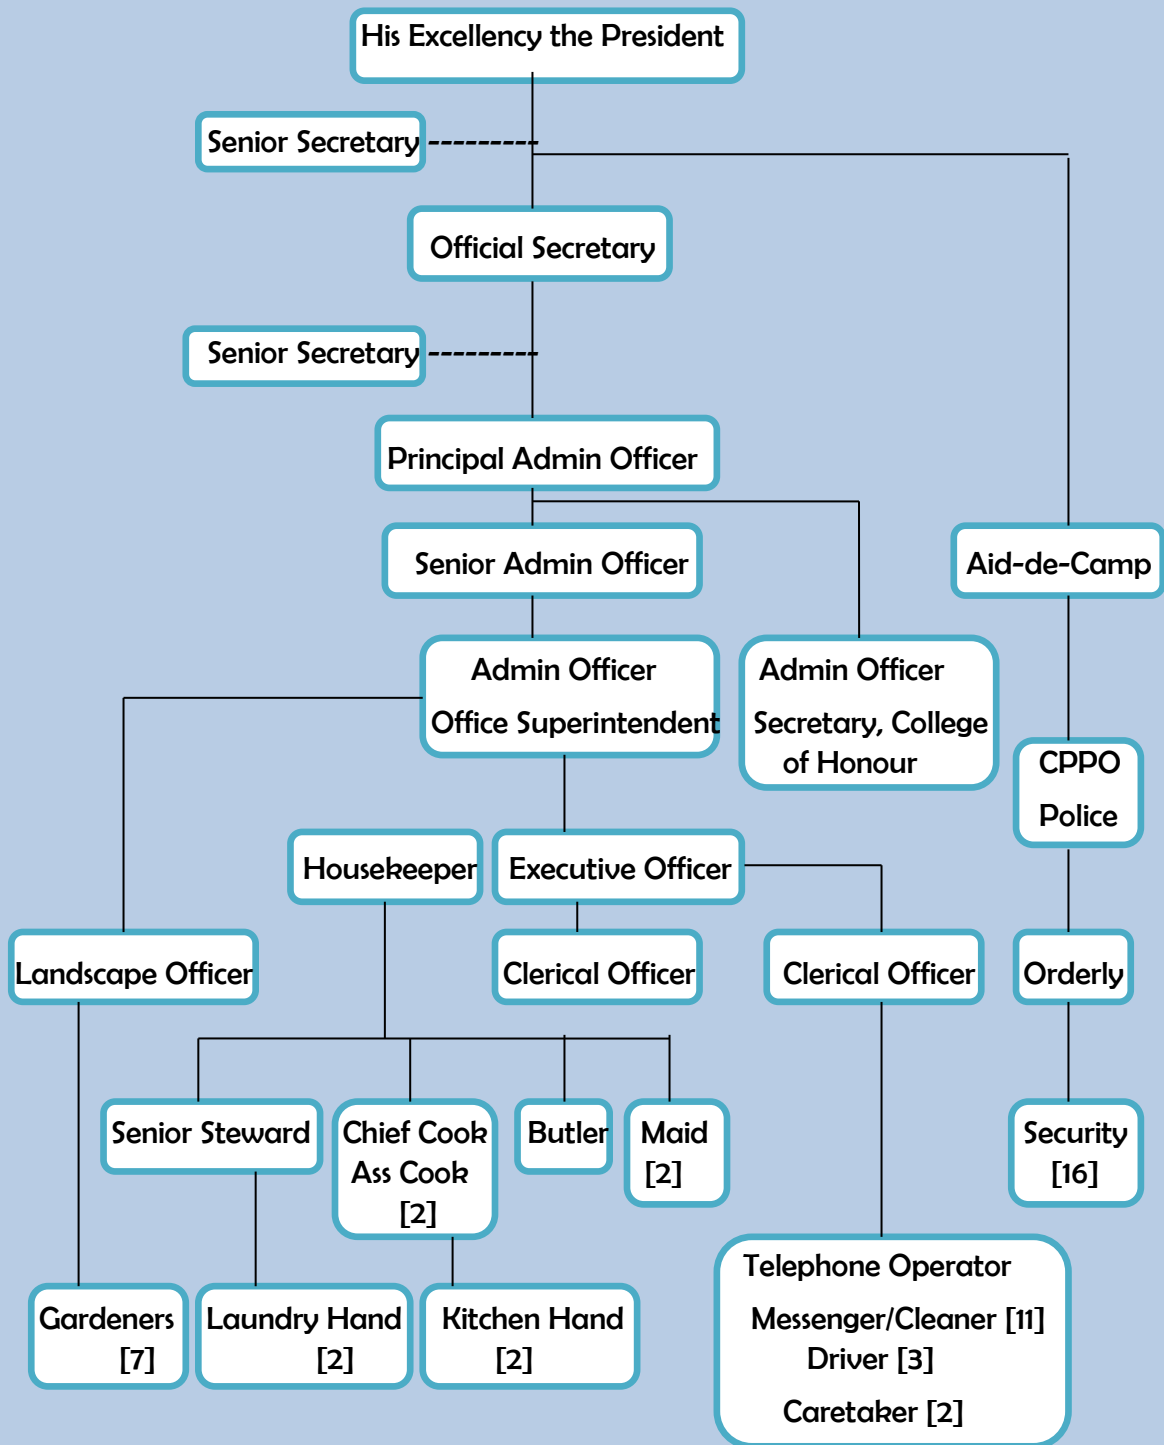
His Excellency the President

Senior Secretary

Official Secretary

Senior Secretary

Principal Admin Officer

Senior Admin Officer

Aid-de-Camp

Admin Officer
Office Superintendent

Admin Officer
Secretary, College of Honour

CPPO
Police

Housekeeper

Executive Officer

Landscape Officer

Clerical Officer

Clerical Officer

Orderly

Senior Steward

Chief Cook
Ass Cook
[2]

Butler

Maid
[2]

Security
[16]

Telephone Operator
Messenger/Cleaner [11]
Driver [3]
Caretaker [2]

Gardeners
[7]

Laundry Hand
[2]

Kitchen Hand
[2]